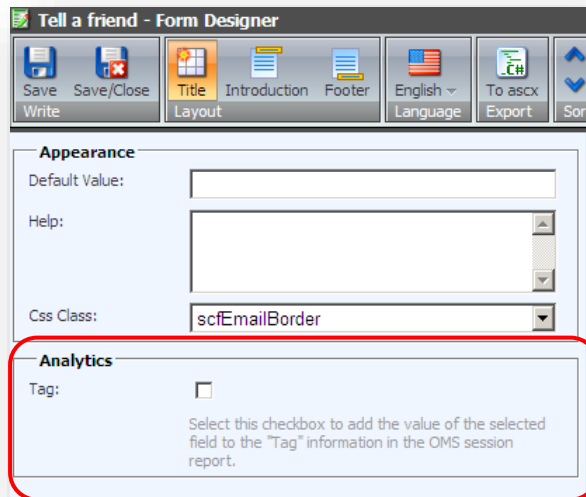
Tell a friend - Form Designer

Save Save/Close
Write

Title Introduction Footer
Layout

English
Language

To ascx
Export

Sor

Appearance

Default Value:

Help:

Css Class: scfEmailBorder

Analytics

Tag:

Select this checkbox to add the value of the selected field to the "Tag" information in the OMS session report.